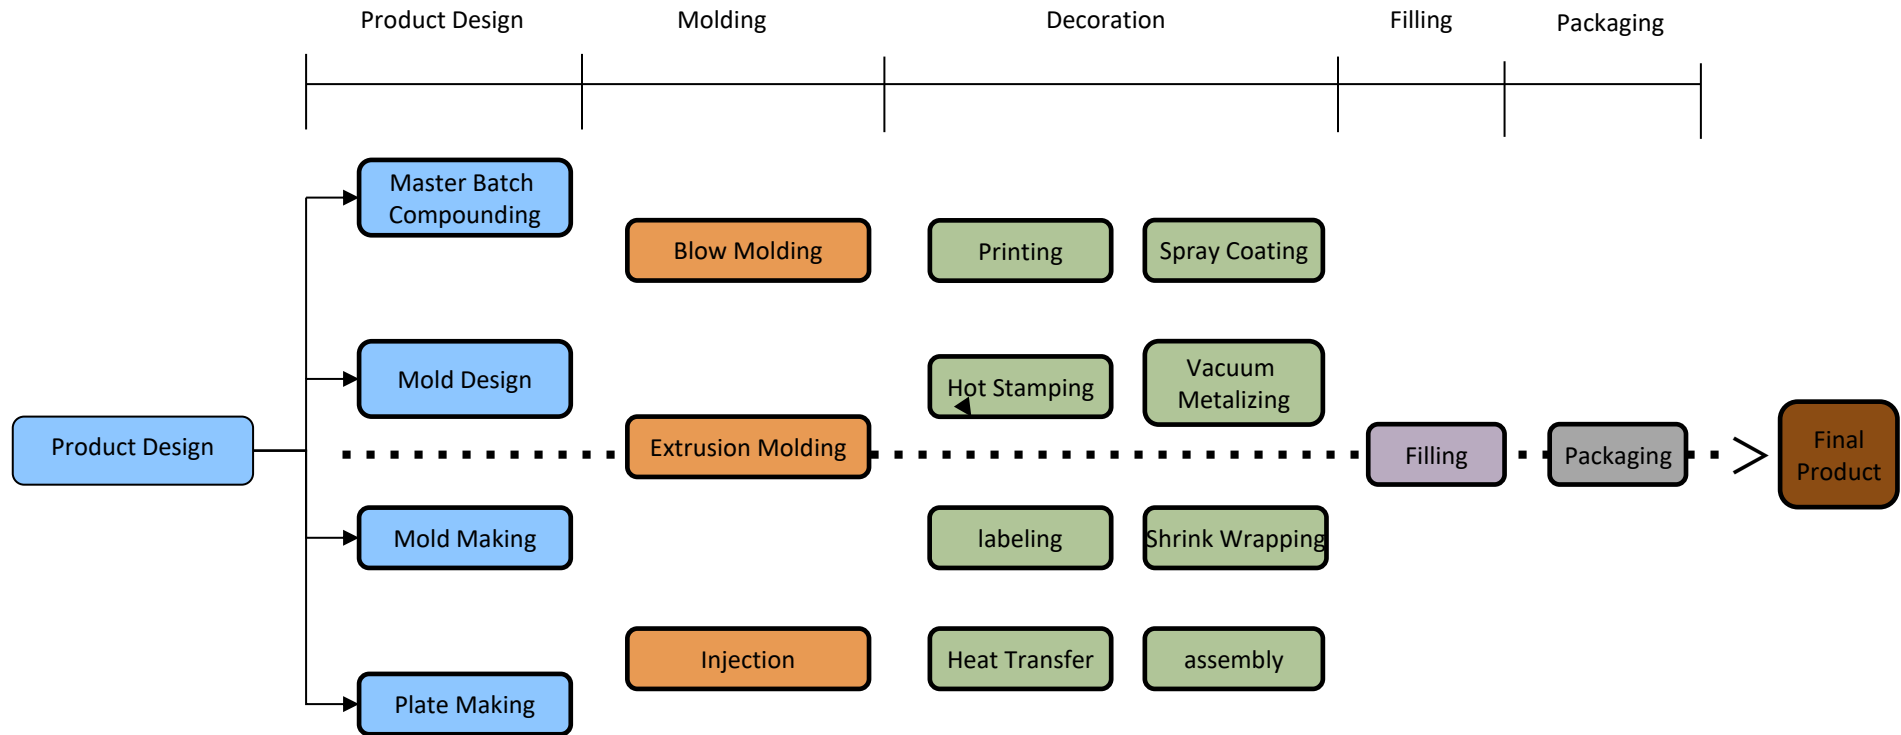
Product Design
Molding
Decoration
Filling
Packaging

Master Batch Compounding

Blow Molding

Printing

Spray Coating

Mold Design

Hot Stamping

Vacuum Metalizing

Product Design

Extrusion Molding

Filling

Packaging

Final Product

Mold Making

labeling

Shrink Wrapping

Injection

Heat Transfer

assembly

Plate Making